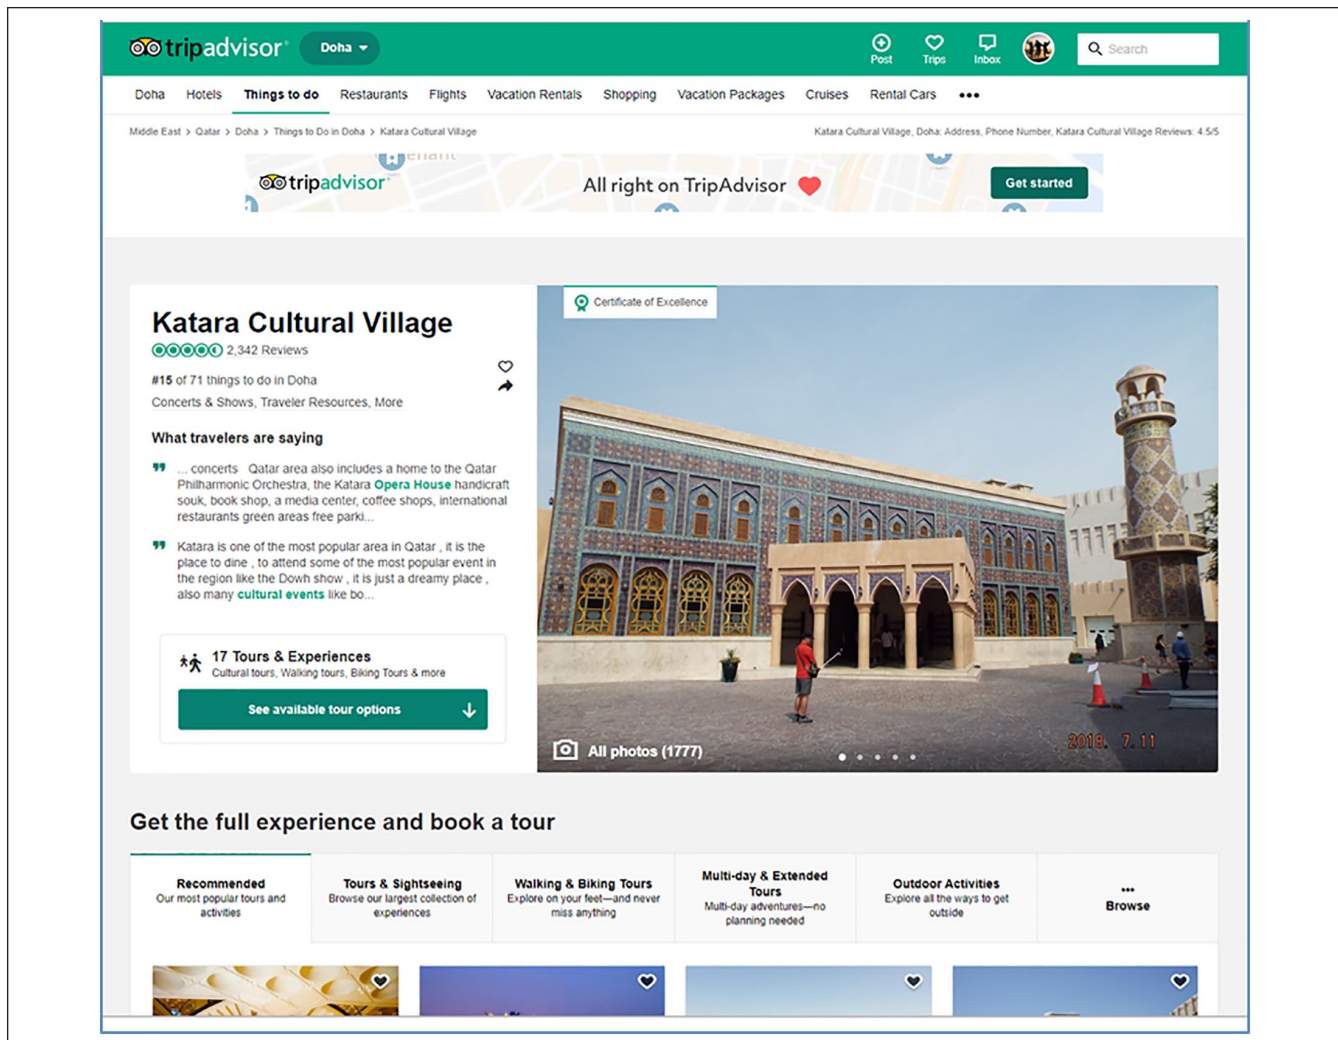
tripadvisor Doha

Post Trips Inbox Search

Doha Hotels Things to do Restaurants Flights Vacation Rentals Shopping Vacation Packages Cruises Rental Cars •••

Middle East > Qatar > Doha > Things to Do in Doha > Katara Cultural Village

Katara Cultural Village, Doha: Address, Phone Number, Katara Cultural Village Reviews: 4.5/5

tripadvisor All right on TripAdvisor Get started

Katara Cultural Village

2,342 Reviews

#15 of 71 things to do in Doha

Concerts & Shows, Traveler Resources, More

What travelers are saying

... concerts Qatar area also includes a home to the Qatar Philharmonic Orchestra, the Katara Opera House handicraft souk, book shop, a media center, coffee shops, international restaurants green areas free parki...

Katara is one of the most popular area in Qatar , it is the place to dine , to attend some of the most popular event in the region like the Dowh show , it is just a dreamy place , also many cultural events like bo...

17 Tours & Experiences

Cultural tours, Walking tours, Biking Tours & more

See available tour options

Certificate of Excellence

All photos (1777)

2018. 7. 11

Get the full experience and book a tour

Recommended
Our most popular tours and activities

Tours & Sightseeing
Browse our largest collection of experiences

Walking & Biking Tours
Explore on your feet—and never miss anything

Multi-day & Extended Tours
Multi-day adventures—no planning needed

Outdoor Activities
Explore all the ways to get outside

•••
Browse